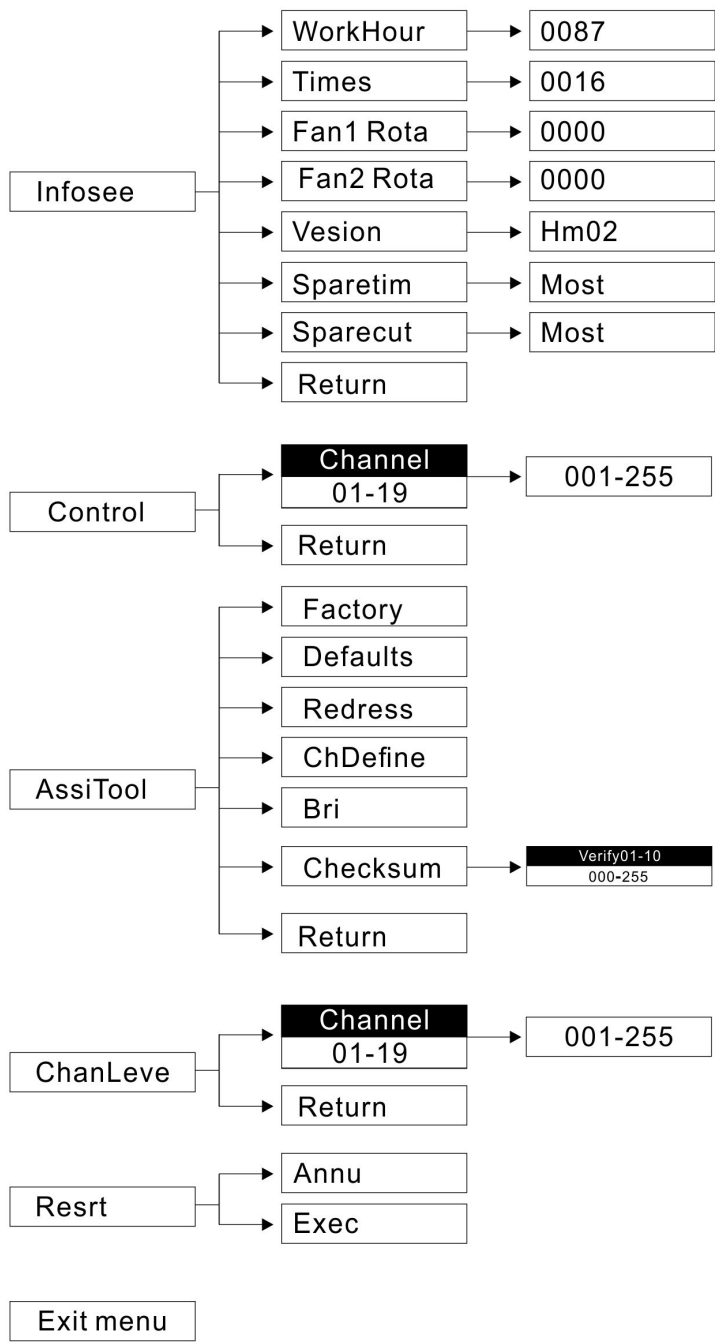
Infosee

WorkHour
0087

Times
0016

Fan1 Rota
0000

Fan2 Rota
0000

Vesion
Hm02

Sparetim
Most

Sparecut
Most

Return

Control

Channel
01-19
001-255

Return

AssiTool

Factory

Defaults

Redress

ChDefine

Bri

Checksum
Verify01-10
000-255

Return

ChanLeve

Channel
01-19
001-255

Return

Resrt

Annu

Exec

Exit menu